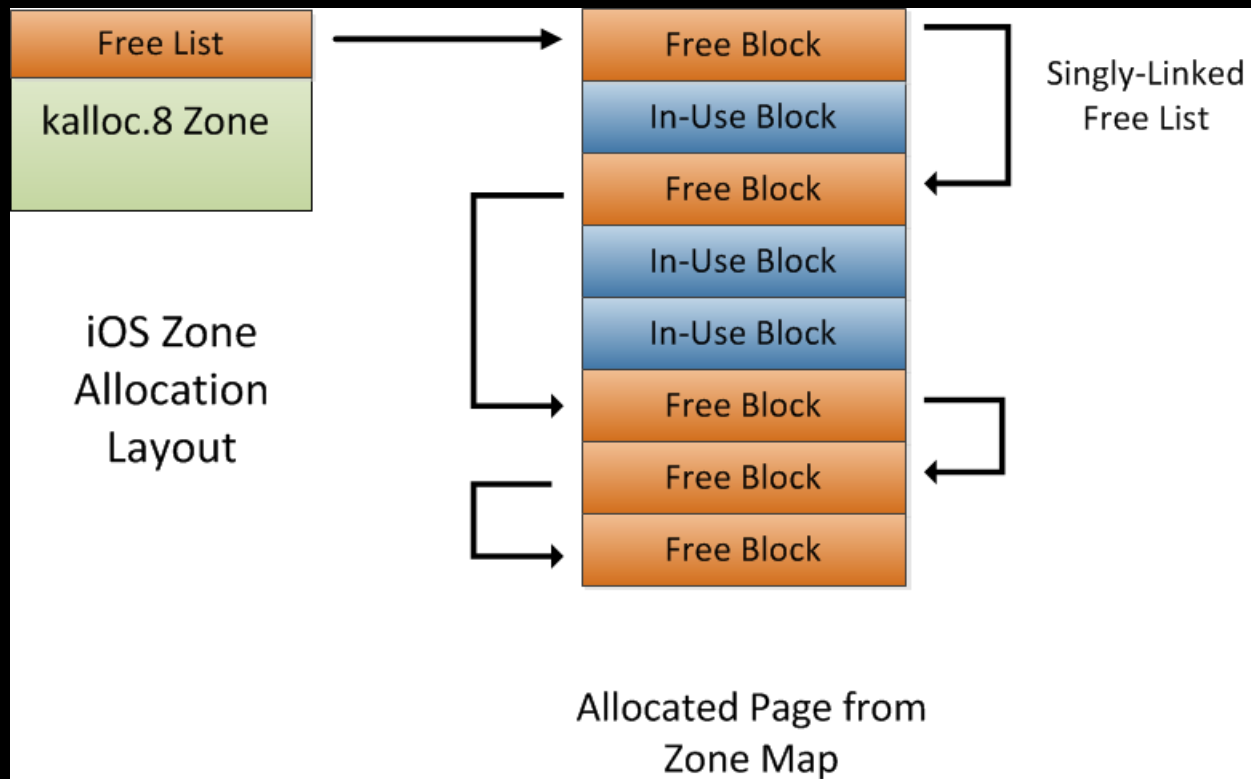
Free List

kalloc.8 Zone

iOS Zone Allocation Layout

Free Block
In-Use Block
Free Block
In-Use Block
In-Use Block
Free Block
Free Block
Free Block

Singly-Linked Free List

Allocated Page from Zone Map